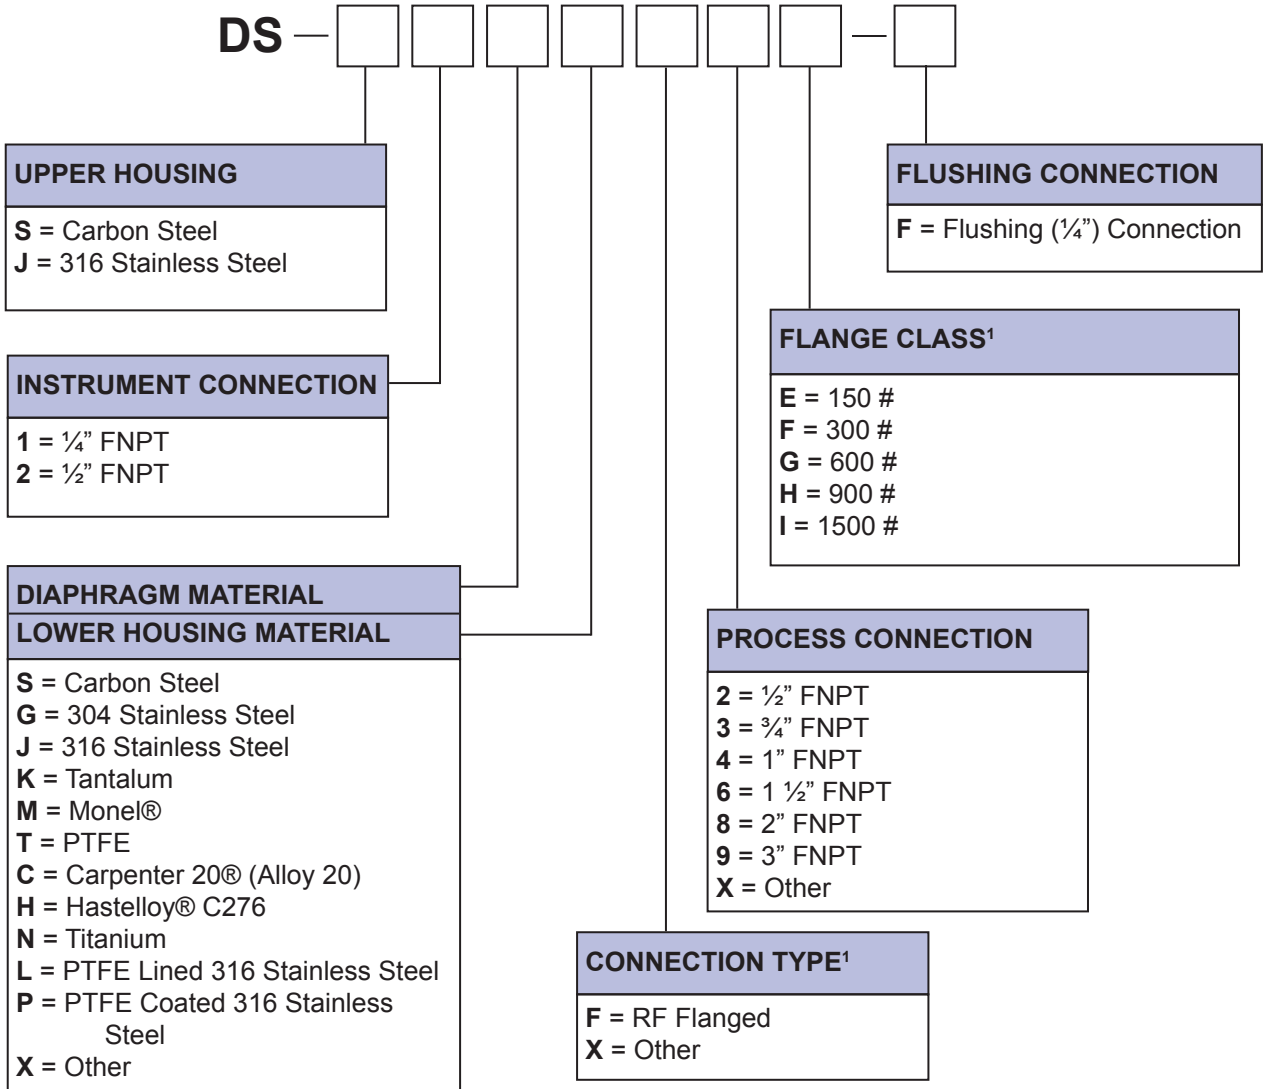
DS — [ ] [ ] [ ] [ ] [ ] [ ] [ ] — [ ]

UPPER HOUSING
S = Carbon Steel
J = 316 Stainless Steel

INSTRUMENT CONNECTION
1 = ¼" FNPT
2 = ½" FNPT

DIAPHRAGM MATERIAL
LOWER HOUSING MATERIAL
S = Carbon Steel
G = 304 Stainless Steel
J = 316 Stainless Steel
K = Tantalum
M = Monel®
T = PTFE
C = Carpenter 20® (Alloy 20)
H = Hastelloy® C276
N = Titanium
L = PTFE Lined 316 Stainless Steel
P = PTFE Coated 316 Stainless Steel
X = Other

CONNECTION TYPE$^1$
F = RF Flanged
X = Other

PROCESS CONNECTION
2 = ½" FNPT
3 = ¾" FNPT
4 = 1" FNPT
6 = 1 ½" FNPT
8 = 2" FNPT
9 = 3" FNPT
X = Other

FLANGE CLASS$^1$
E = 150 #
F = 300 #
G = 600 #
H = 900 #
I = 1500 #

FLUSHING CONNECTION
F = Flushing (¼") Connection